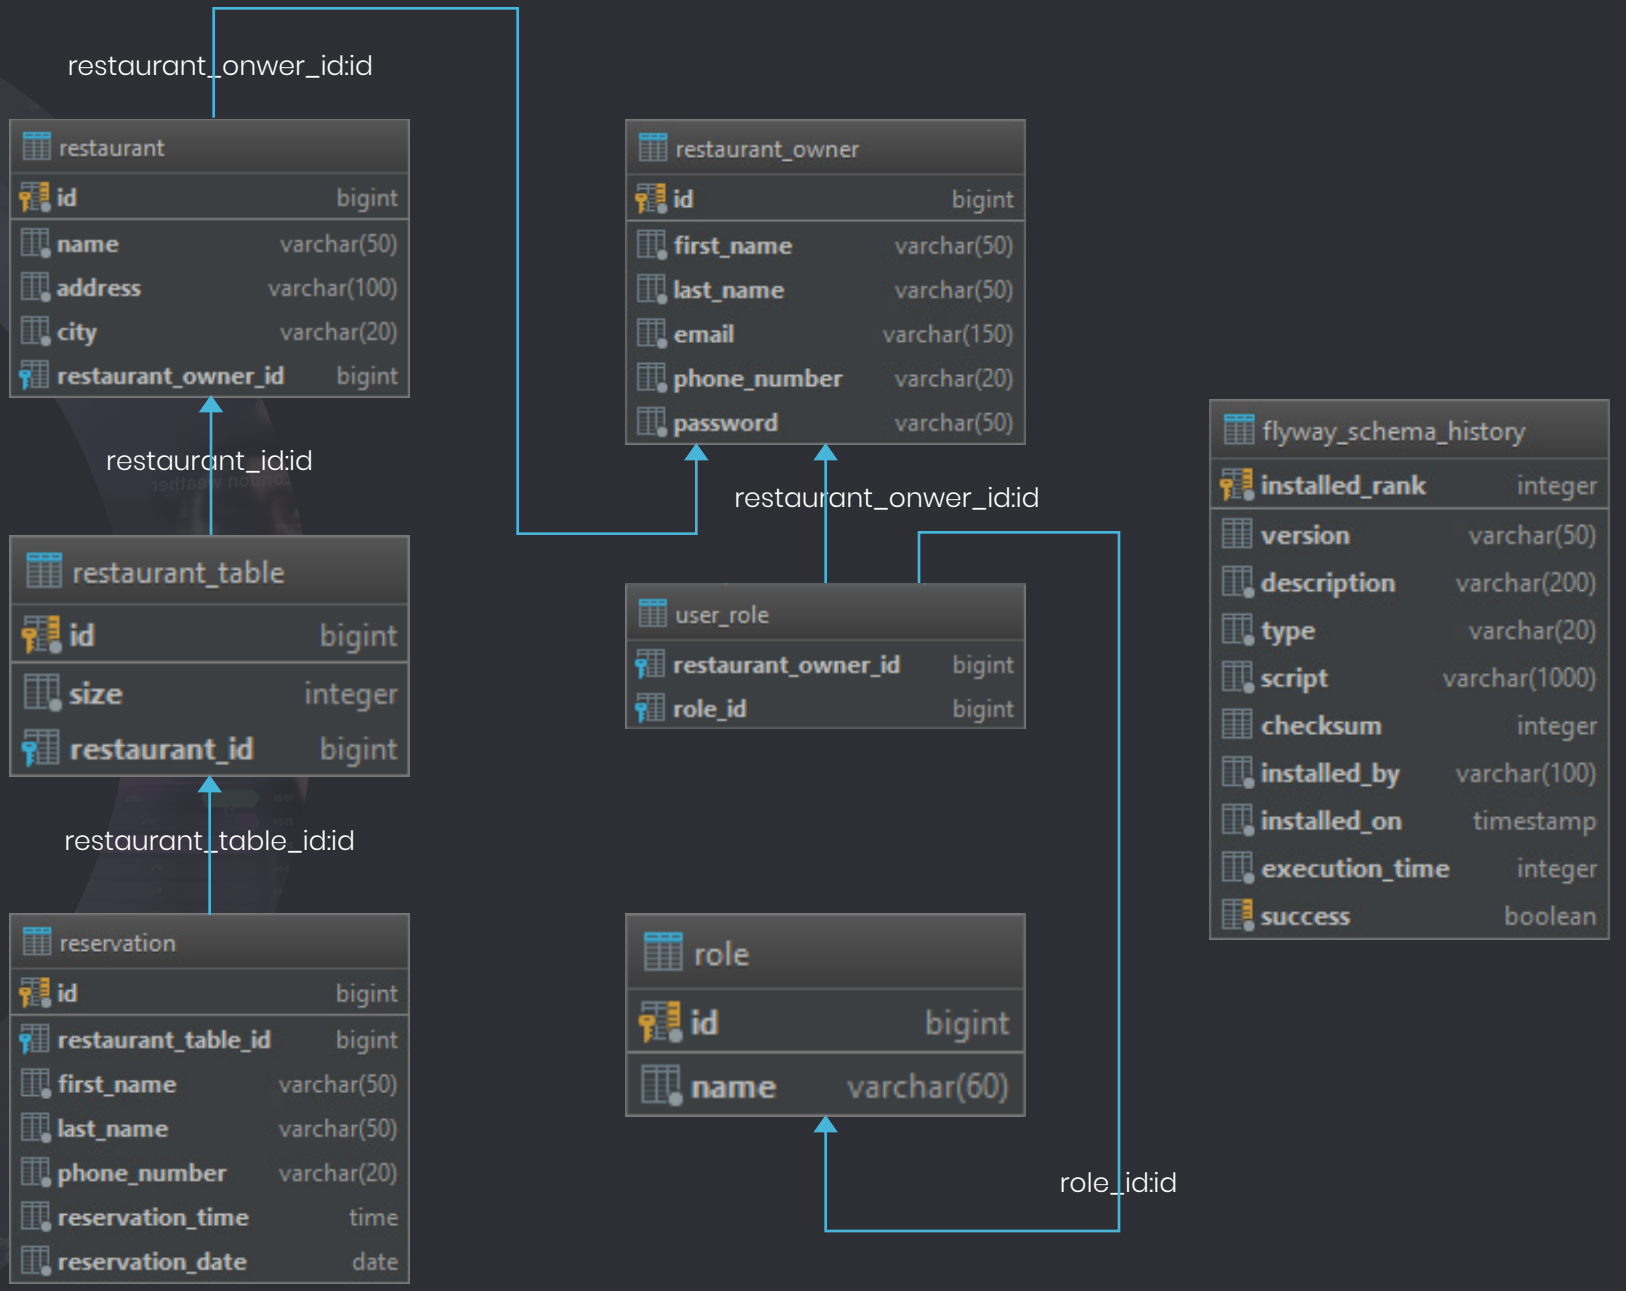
restaurant_onwer_id:id

restaurant

| id | bigint |
|---|---|
| name | varchar(50) |
| address | varchar(100) |
| city | varchar(20) |
| restaurant_owner_id | bigint |

restaurant_id:id

restaurant_table

| id | bigint |
|---|---|
| size | integer |
| restaurant_id | bigint |

restaurant_table_id:id

reservation

| id | bigint |
|---|---|
| restaurant_table_id | bigint |
| first_name | varchar(50) |
| last_name | varchar(50) |
| phone_number | varchar(20) |
| reservation_time | time |
| reservation_date | date |

restaurant_owner

| id | bigint |
|---|---|
| first_name | varchar(50) |
| last_name | varchar(50) |
| email | varchar(150) |
| phone_number | varchar(20) |
| password | varchar(50) |

restaurant_onwer_id:id

user_role

| restaurant_owner_id | bigint |
|---|---|
| role_id | bigint |

role

| id | bigint |
|---|---|
| name | varchar(60) |

role_id:id

flyway_schema_history

| installed_rank | integer |
|---|---|
| version | varchar(50) |
| description | varchar(200) |
| type | varchar(20) |
| script | varchar(1000) |
| checksum | integer |
| installed_by | varchar(100) |
| installed_on | timestamp |
| execution_time | integer |
| success | boolean |